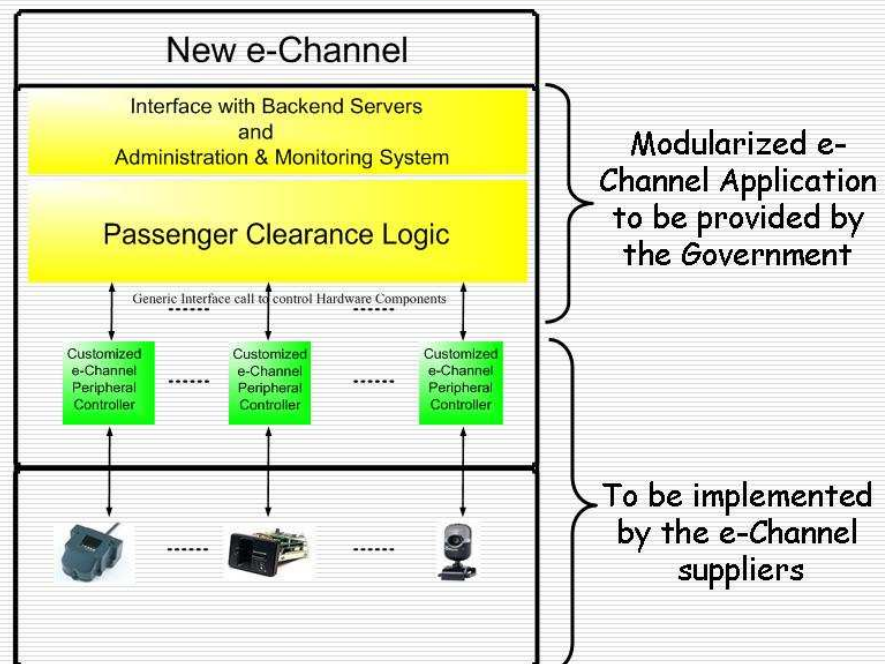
New e-Channel

Interface with Backend Servers
and
Administration & Monitoring System

Passenger Clearance Logic

Generic Interface call to control Hardware Components

Customized e-Channel Peripheral Controller

Customized e-Channel Peripheral Controller

Customized e-Channel Peripheral Controller

Modularized e-Channel Application to be provided by the Government

To be implemented by the e-Channel suppliers